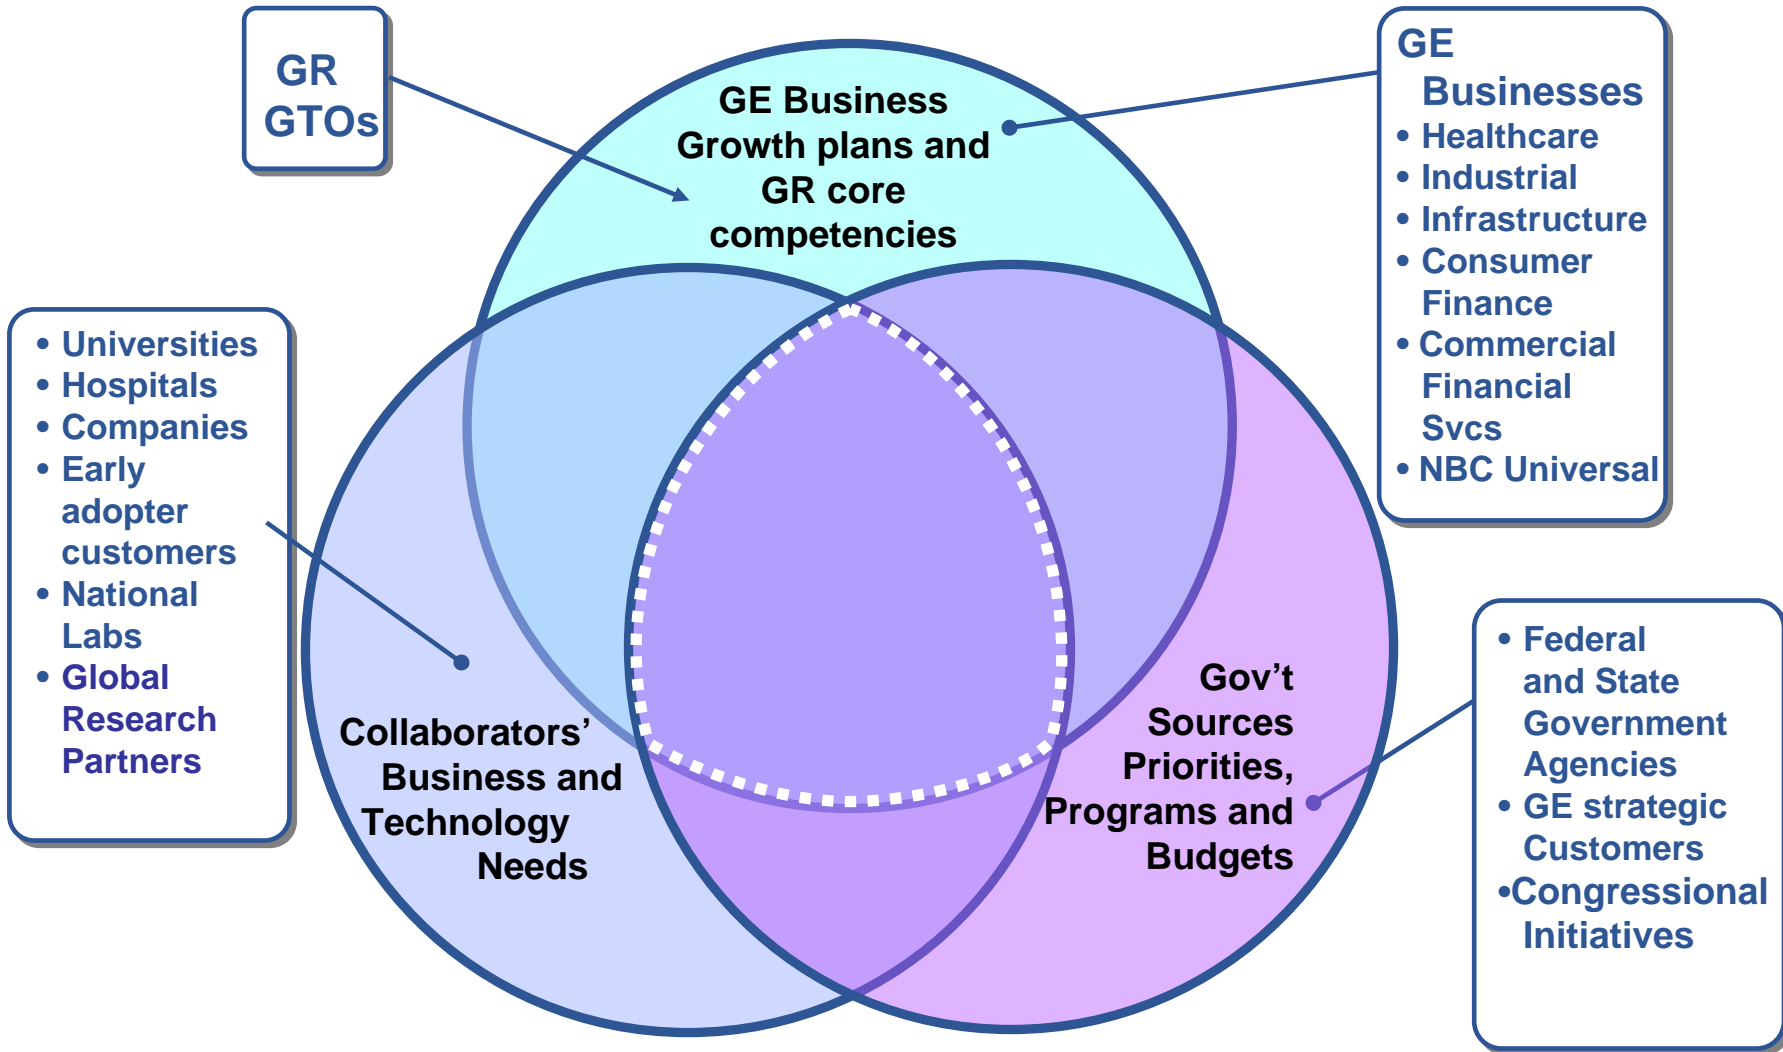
GR GTOs

GE Business Growth plans and GR core competencies

GE Businesses
• Healthcare
• Industrial
• Infrastructure
• Consumer Finance
• Commercial Financial Svcs
• NBC Universal

• Universities
• Hospitals
• Companies
• Early adopter customers
• National Labs
• Global Research Partners

Collaborators' Business and Technology Needs

Gov't Sources Priorities, Programs and Budgets

• Federal and State Government Agencies
• GE strategic Customers
•Congressional Initiatives